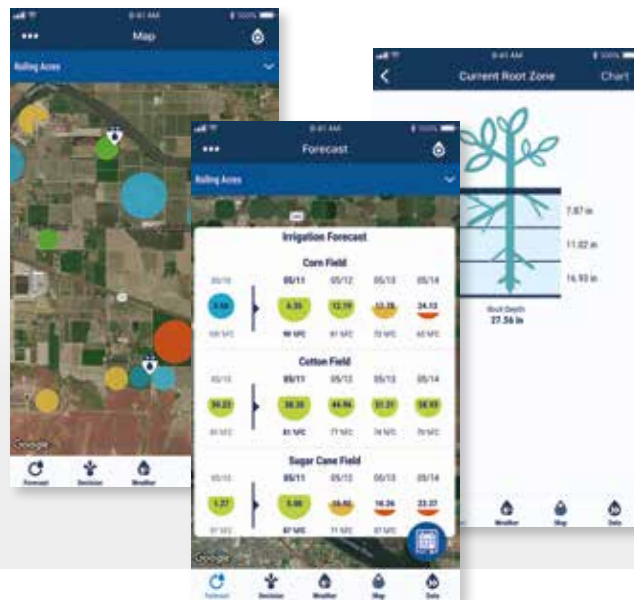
9:41 AM

Map

Rolling Acres

Google

Forecast

Decision

Weather

9:41 AM

Forecast

Rolling Acres

Irrigation Forecast

Corn Field

| 05/10 | 05/11 | 05/12 | 05/13 | 05/14 |
|---|---|---|---|---|
| 3.56 | 6.35 | 12.19 | 12.26 | 24.13 |
| 86 MFC | 90 MFC | 81 MFC | 73 MFC | 60 MFC |

Cotton Field

| 05/10 | 05/11 | 05/12 | 05/13 | 05/14 |
|---|---|---|---|---|
| 30.23 | 38.35 | 44.96 | 51.21 | 58.69 |
| 81 MFC | 81 MFC | 77 MFC | 74 MFC | 70 MFC |

Sugar Cane Field

| 05/10 | 05/11 | 05/12 | 05/13 | 05/14 |
|---|---|---|---|---|
| 1.27 | 5.08 | 10.92 | 16.26 | 23.37 |
| 87 MFC | 87 MFC | 77 MFC | 72 MFC | 68 MFC |

Google

Forecast

Decision

Weather

Map

Data

9:41 AM

Current Root Zone

Chart

7.87 in

11.02 in

16.93 in

Root Depth
27.56 in

Weather

Map

Data